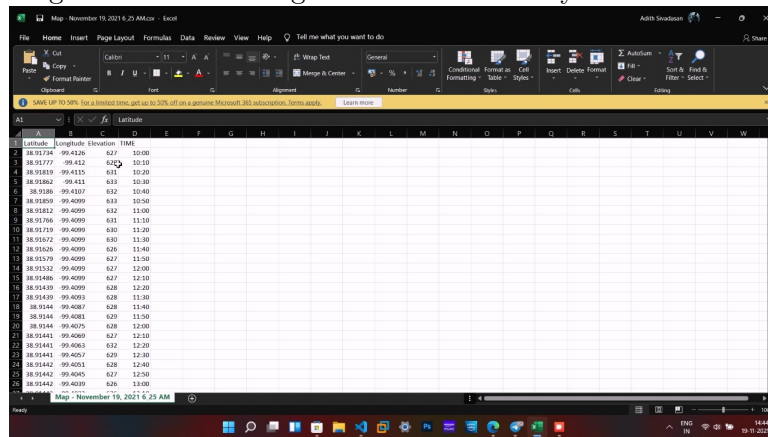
Map - November 19, 2021 6.25 AM.csv - Excel

Adith Sivadasan

File Home Insert Page Layout Formulas Data Review View Help Tell me what you want to do

Share

Cut
Copy
Format Painter
Paste
Clipboard

Calibri 11 A A
B I U
Font

Wrap Text
Merge & Center
Alignment

General
Number

Conditional Formatting
Format as Table
Cell Styles
Styles

Insert Delete Format
Cells

AutoSum
Fill
Clear
Sort & Filter
Find & Select
Editing

SAVE UP TO 50% For a limited time, get up to 50% off on a genuine Microsoft 365 subscription. Terms apply. Learn more

A1 $f_x$ Latitude

| | A | B | C | D |
|---|---|---|---|---|
| 1 | Latitude | Longitude | Elevation | TIME |
| 2 | 38.91734 | -99.4126 | 627 | 10:00 |
| 3 | 38.91777 | -99.412 | 628 | 10:10 |
| 4 | 38.91819 | -99.4115 | 631 | 10:20 |
| 5 | 38.91862 | -99.411 | 633 | 10:30 |
| 6 | 38.9186 | -99.4107 | 632 | 10:40 |
| 7 | 38.91859 | -99.4099 | 633 | 10:50 |
| 8 | 38.91812 | -99.4099 | 632 | 11:00 |
| 9 | 38.91766 | -99.4099 | 631 | 11:10 |
| 10 | 38.91719 | -99.4099 | 630 | 11:20 |
| 11 | 38.91672 | -99.4099 | 630 | 11:30 |
| 12 | 38.91626 | -99.4099 | 626 | 11:40 |
| 13 | 38.91579 | -99.4099 | 627 | 11:50 |
| 14 | 38.91532 | -99.4099 | 627 | 12:00 |
| 15 | 38.91486 | -99.4099 | 627 | 12:10 |
| 16 | 38.91439 | -99.4099 | 628 | 12:20 |
| 17 | 38.91439 | -99.4093 | 628 | 11:30 |
| 18 | 38.9144 | -99.4087 | 628 | 11:40 |
| 19 | 38.9144 | -99.4081 | 629 | 11:50 |
| 20 | 38.9144 | -99.4075 | 628 | 12:00 |
| 21 | 38.91441 | -99.4069 | 627 | 12:10 |
| 22 | 38.91441 | -99.4063 | 632 | 12:20 |
| 23 | 38.91441 | -99.4057 | 629 | 12:30 |
| 24 | 38.91442 | -99.4051 | 628 | 12:40 |
| 25 | 38.91442 | -99.4045 | 627 | 12:50 |
| 26 | 38.91442 | -99.4039 | 626 | 13:00 |

Map - November 19, 2021 6 25 AM

Ready

ENG IN 14:44 19-11-202